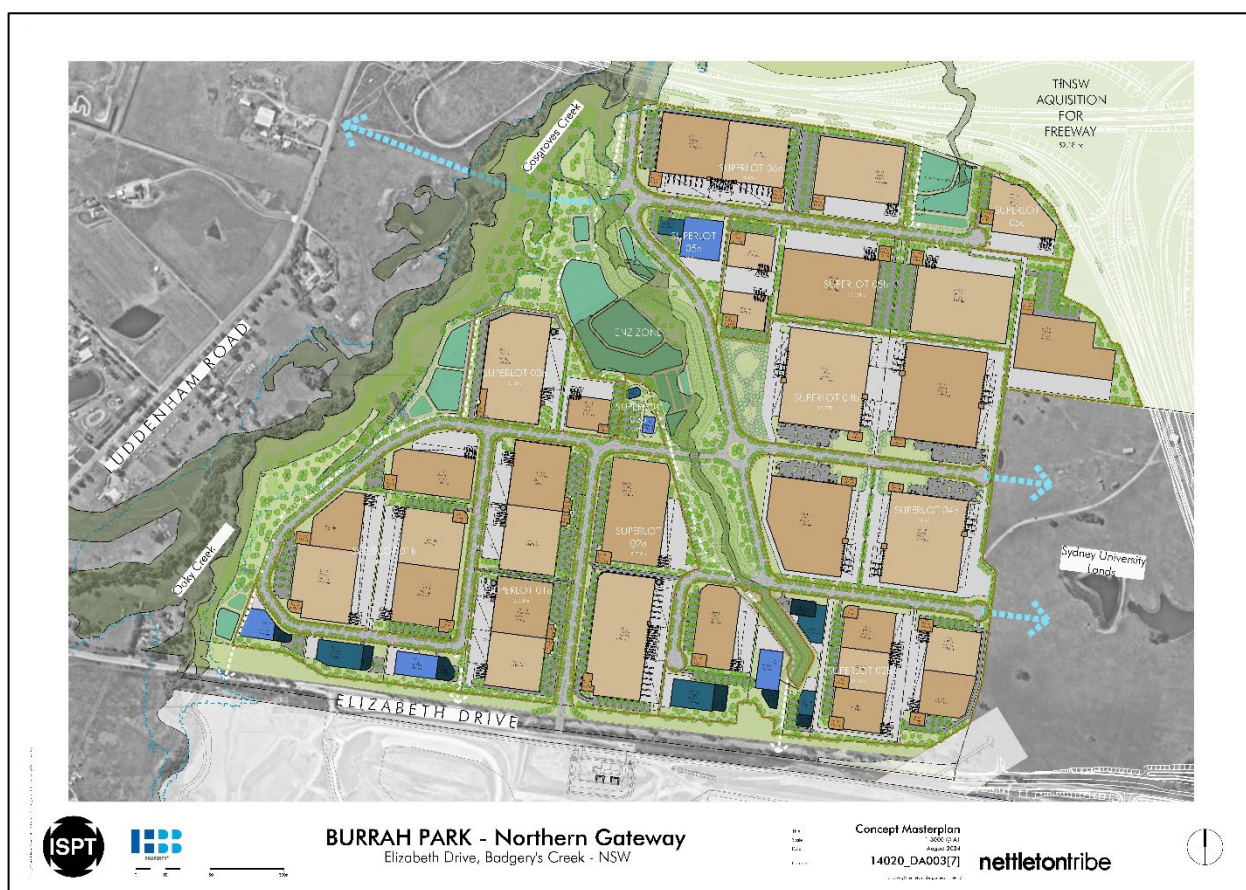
TfNSW AQUISITION FOR FREEWAY

Cosgroves Creek

SUPERLOT 06a

SUPERLOT 05c

SUPERLOT 05a

SUPERLOT 05b

ENZ ZONE

LUDDENHAM ROAD

SUPERLOT 03a

SUPERLOT 03b

SUPERLOT 04b

SUPERLOT 04a

Sydney University Lands

Oaky Creek

SUPERLOT 01b

SUPERLOT 02a

SUPERLOT 01a

SUPERLOT 02b

ELIZABETH DRIVE

ISPT

BURRAH PARK - Northern Gateway
Elizabeth Drive, Badgery's Creek - NSW

Concept Masterplan
August 2024
14020_DA003[7]

nettletontribe